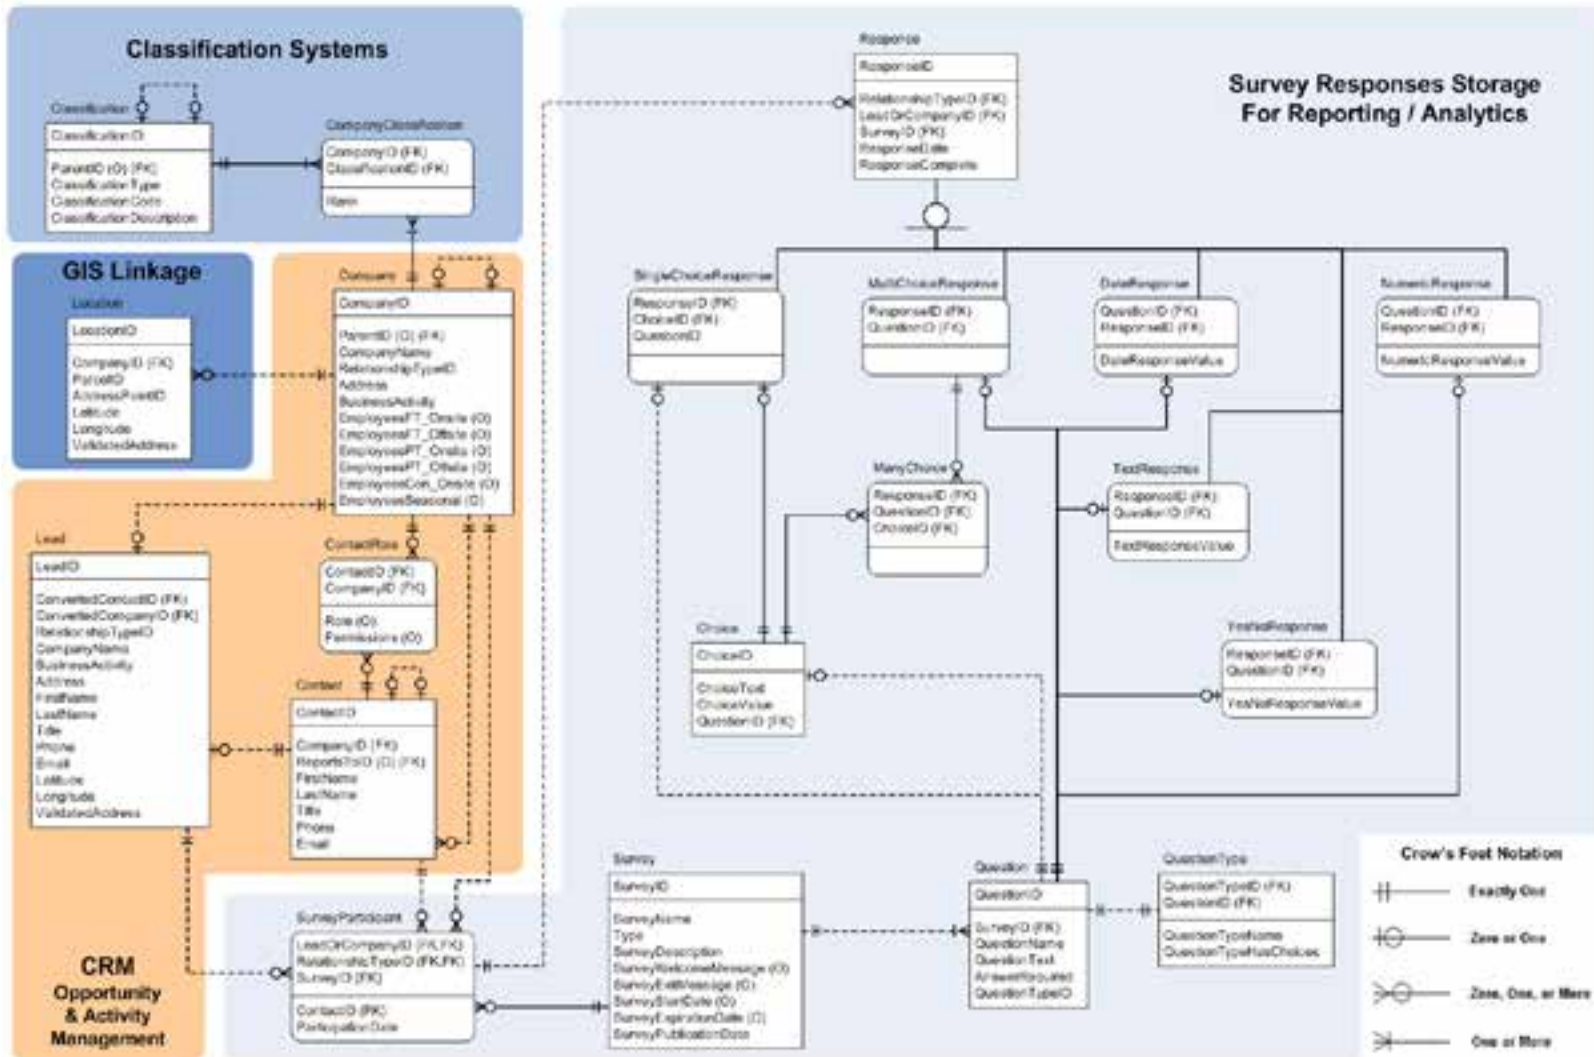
Classification Systems

Classification
ClassificationID
ParentID (O) (FK)
ClassificationType
ClassificationCode
ClassificationDescription

CompanyClassification
CompanyID (FK)
ClassificationID (FK)
Rank

GIS Linkage

Location
LocationID
CompanyID (FK)
ParcelID
AccessPointID
Latitude
Longitude
ValidatedAddress

Company
CompanyID
ParentID (O) (FK)
CompanyName
RelationshipTypeID
Address
BusinessActivity
EmployeesFT_Onsite (O)
EmployeesFT_Offsite (O)
EmployeesPT_Onsite (O)
EmployeesPT_Offsite (O)
EmployeesCon_Onsite (O)
EmployeesSeasonal (O)

Lead
LeadID
ConvertedContactID (FK)
ConvertedCompanyID (FK)
RelationshipTypeID
CompanyName
BusinessActivity
Address
FirstName
LastName
Title
Phone
Email
Latitude
Longitude
ValidatedAddress

ContactRole
ContactID (FK)
CompanyID (FK)
Role (O)
Permissions (O)

Contact
ContactID
CompanyID (FK)
ReportsToID (O) (FK)
FirstName
LastName
Title
Phone
Email

CRM
Opportunity
& Activity
Management

SurveyParticipant
LeadOrCompanyID (FK,FK)
RelationshipTypeID (FK,FK)
SurveyID (FK)
ContactID (FK)
ParticipationDate

Survey
SurveyID
SurveyName
Type
SurveyDescription
SurveyWelcomeMessage (O)
SurveyExitMessage (O)
SurveyStartDate (O)
SurveyExpirationDate (O)
SurveyPublicationDate

Response
ResponseID
RelationshipTypeID (FK)
LeadOrCompanyID (FK)
SurveyID (FK)
ResponseDate
ResponseComplete

Survey Responses Storage
For Reporting / Analytics

SingleChoiceResponse
ResponseID (FK)
ChoiceID (FK)
QuestionID

MultiChoiceResponse
ResponseID (FK)
QuestionID (FK)

DateResponse
QuestionID (FK)
ResponseID (FK)
DateResponseValue

NumericResponse
QuestionID (FK)
ResponseID (FK)
NumericResponseValue

ManyChoice
ResponseID (FK)
QuestionID (FK)
ChoiceID (FK)

TextResponse
ResponseID (FK)
QuestionID (FK)
TextResponseValue

Choice
ChoiceID
ChoiceText
ChoiceValue
QuestionID (FK)

YesNoResponse
ResponseID (FK)
QuestionID (FK)
YesNoResponseValue

Question
QuestionID
SurveyID (FK)
QuestionName
QuestionText
AnswerRequired
QuestionTypeID

QuestionType
QuestionTypeID (FK)
QuestionID (FK)
QuestionTypeName
QuestionTypeHasChoices

Crow's Foot Notation
Exactly One
Zero or One
Zero, One, or More
One or More